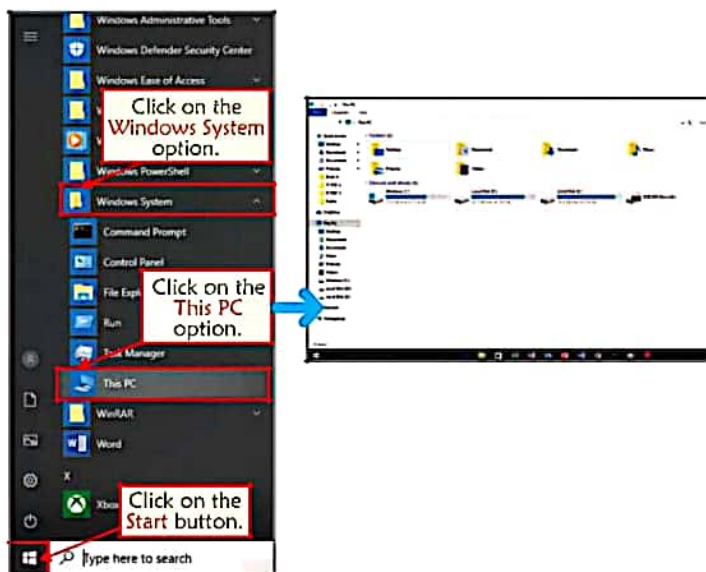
Windows Administrative Tools

Windows Defender Security Center

Windows Ease of Access

Click on the Windows System option.

Windows PowerShell

Windows System

Command Prompt

Control Panel

File Expl

Click on the This PC option.

Run

Task Manager

This PC

WinRAR

Word

X

Xbox

Click on the Start button.

Type here to search